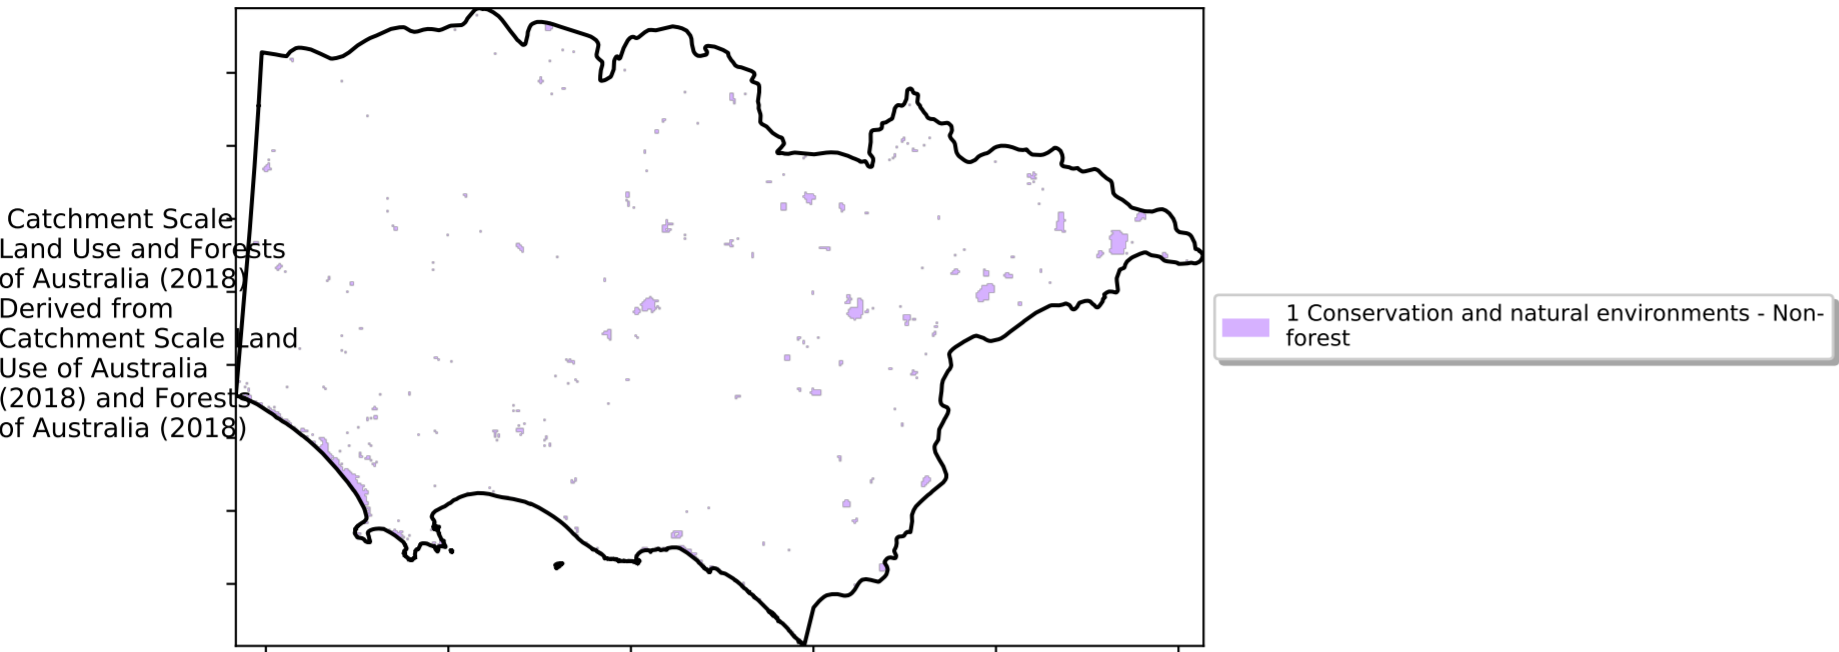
Catchment Scale Land Use and Forests of Australia (2018) Derived from Catchment Scale Land Use of Australia (2018) and Forests of Australia (2018)

1 Conservation and natural environments - Non-forest